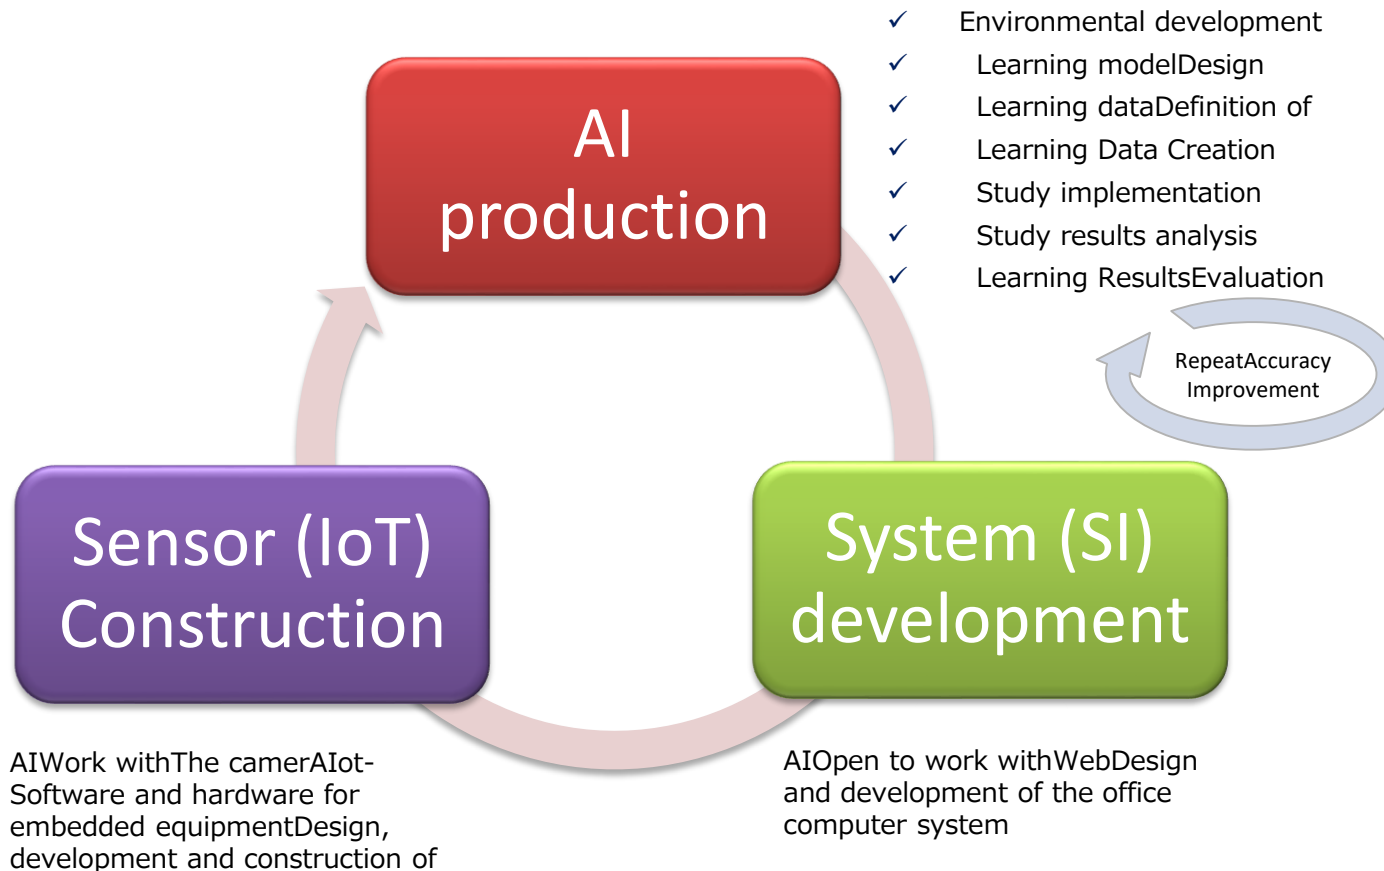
AI production

✓ Environmental development
✓ Learning modelDesign
✓ Learning dataDefinition of
✓ Learning Data Creation
✓ Study implementation
✓ Study results analysis
✓ Learning ResultsEvaluation

RepeatAccuracy Improvement

Sensor (IoT) Construction

System (SI) development

AIWork withThe camerAIot-Software and hardware for embedded equipmentDesign, development and construction of

AIOpen to work withWebDesign and development of the office computer system